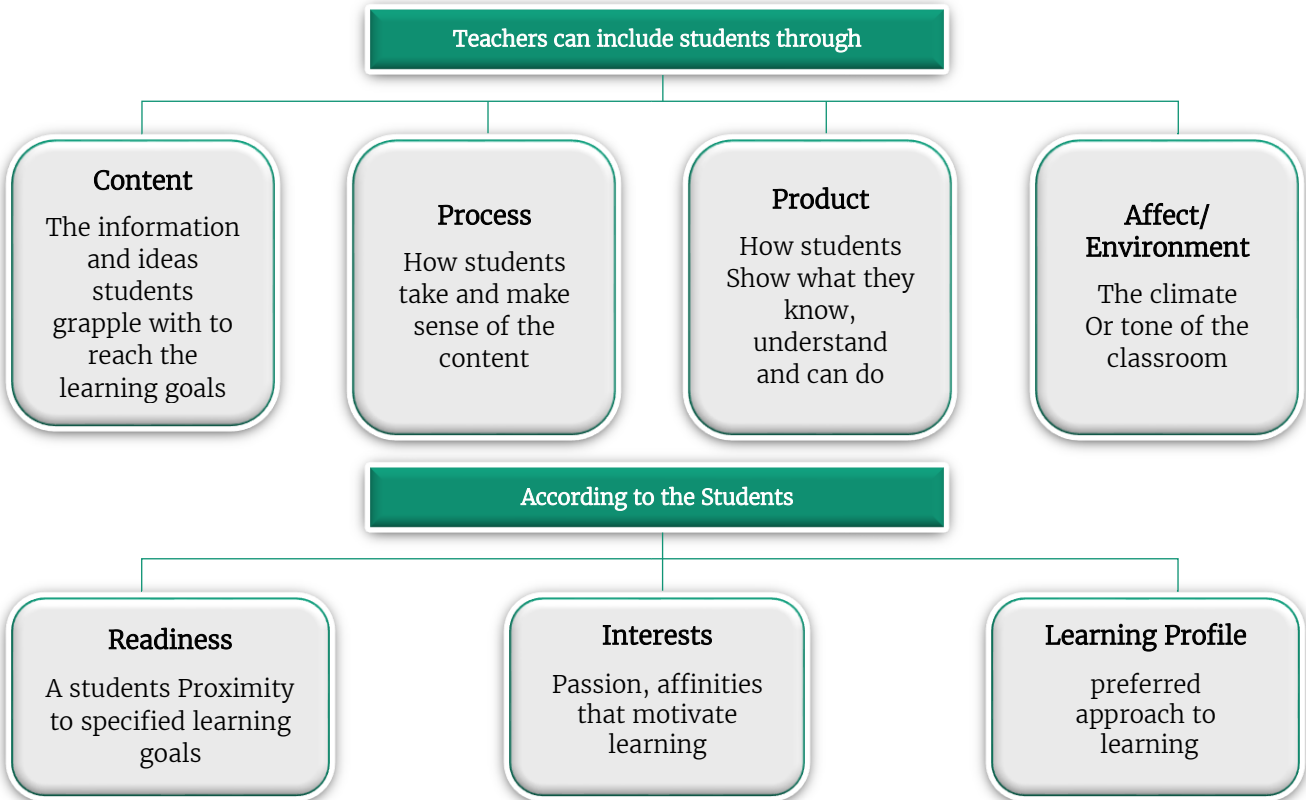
Teachers can include students through

Content

The information and ideas students grapple with to reach the learning goals

Process

How students take and make sense of the content

Product

How students Show what they know, understand and can do

Affect/ Environment

The climate Or tone of the classroom

According to the Students

Readiness

A students Proximity to specified learning goals

Interests

Passion, affinities that motivate learning

Learning Profile

preferred approach to learning